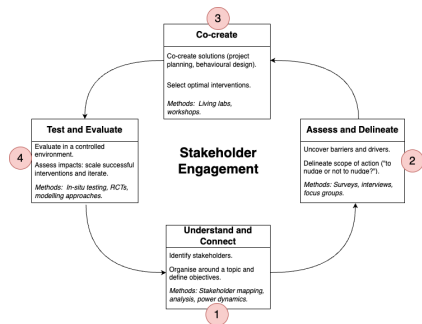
3

Co-create

Co-create solutions (project planning, behavioural design).

Select optimal interventions.

*Methods: Living labs, workshops.*

Assess and Delineate

Uncover barriers and drivers.

Delineate scope of action ("to nudge or not to nudge?").

*Methods: Surveys, interviews, focus groups.*

2

Understand and Connect

Identify stakeholders.

Organise around a topic and define objectives.

*Methods: Stakeholder mapping, analysis, power dynamics.*

1

Test and Evaluate

Evaluate in a controlled environment.

Assess impacts: scale successful interventions and iterate.

*Methods: In-situ testing, RCTs, modelling approaches.*

4

Stakeholder Engagement